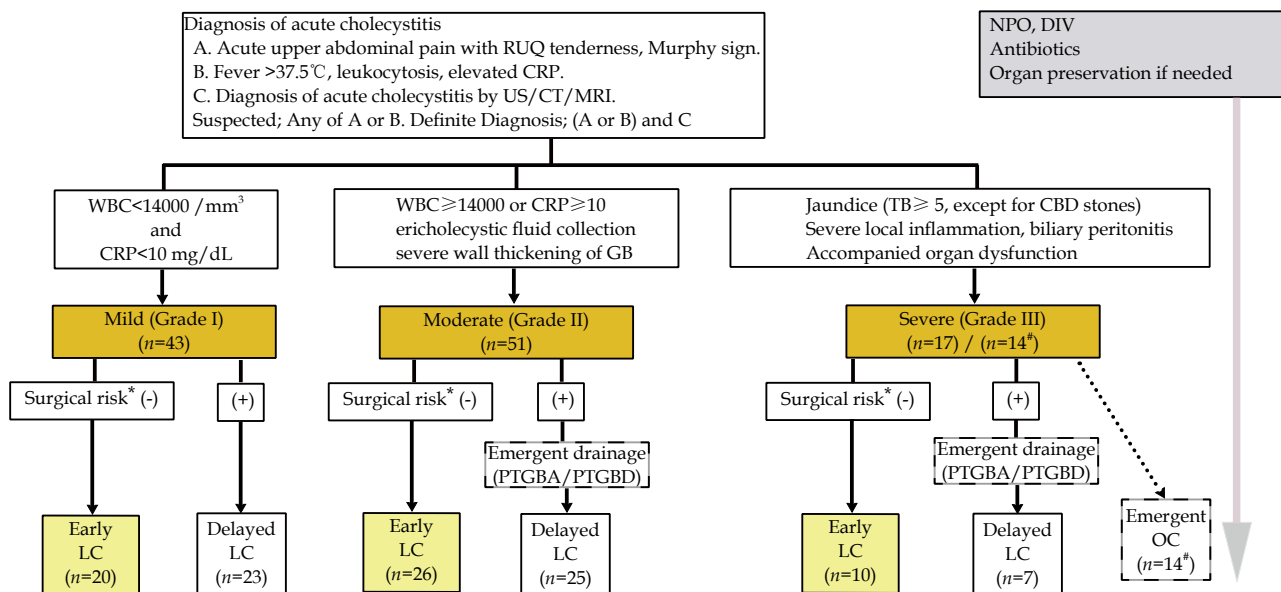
Diagnosis of acute cholecystitis
A. Acute upper abdominal pain with RUQ tenderness, Murphy sign.
B. Fever >37.5℃, leukocytosis, elevated CRP.
C. Diagnosis of acute cholecystitis by US/CT/MRI.
Suspected; Any of A or B. Definite Diagnosis; (A or B) and C

NPO, DIV
Antibiotics
Organ preservation if needed

WBC<14000 /mm$^3$ and CRP<10 mg/dL

WBC⩾14000 or CRP⩾10
ericholecystic fluid collection
severe wall thickening of GB

Jaundice (TB⩾ 5, except for CBD stones)
Severe local inflammation, biliary peritonitis
Accompanied organ dysfunction

Mild (Grade I)
($n$=43)

Moderate (Grade II)
($n$=51)

Severe (Grade III)
($n$=17) / ($n$=14$^{\#}$)

Surgical risk$^*$ (-)

(+)

Surgical risk$^*$ (-)

(+)

Emergent drainage
(PTGBA/PTGBD)

Surgical risk$^*$ (-)

(+)

Emergent drainage
(PTGBA/PTGBD)

Early LC ($n$=20)

Delayed LC ($n$=23)

Early LC ($n$=26)

Delayed LC ($n$=25)

Early LC ($n$=10)

Delayed LC ($n$=7)

Emergent OC ($n$=14$^{\#}$)